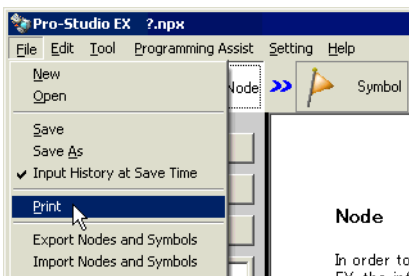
Pro-Studio EX ?.npx
File Edit Tool Programming Assist Setting Help
New
Open
Save
Save As
Input History at Save Time
Print
Export Nodes and Symbols
Import Nodes and Symbols
Node
Symbol
Node
In order to
EX, the in